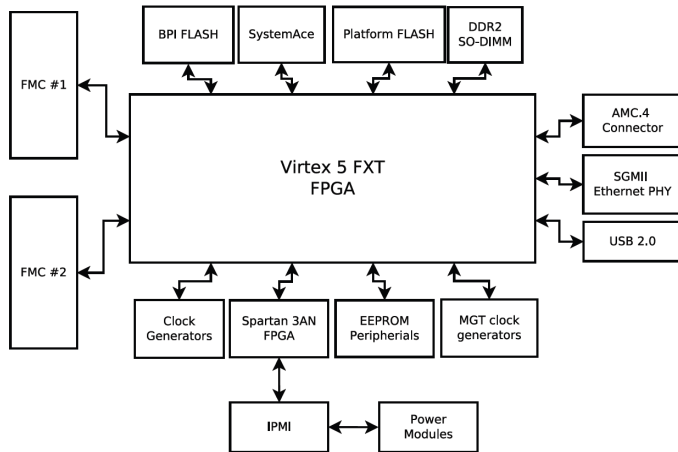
BPI FLASH
SystemAce
Platform FLASH
DDR2 SO-DIMM

FMC #1

Virtex 5 FXT FPGA

AMC.4 Connector

SGMII Ethernet PHY

USB 2.0

FMC #2

Clock Generators
Spartan 3AN FPGA
EEPROM Peripherials
MGT clock generators

IPMI
Power Modules